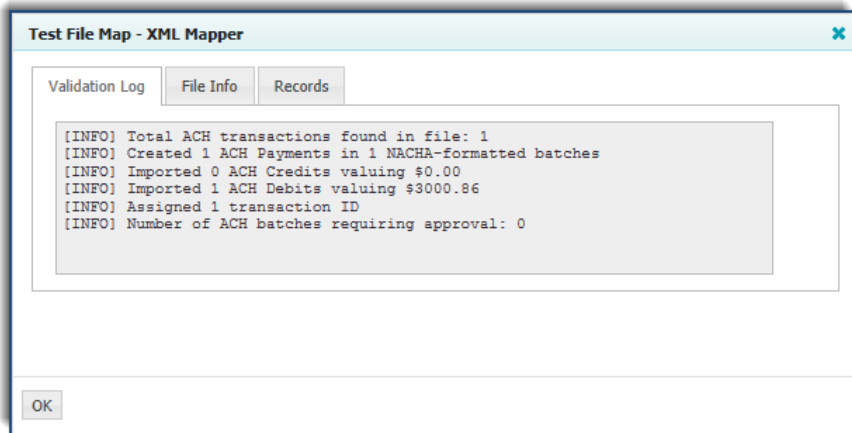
Test File Map - XML Mapper

Validation Log | File Info | Records

[INFO] Total ACH transactions found in file: 1
[INFO] Created 1 ACH Payments in 1 NACHA-formatted batches
[INFO] Imported 0 ACH Credits valuing $0.00
[INFO] Imported 1 ACH Debits valuing $3000.86
[INFO] Assigned 1 transaction ID
[INFO] Number of ACH batches requiring approval: 0

OK